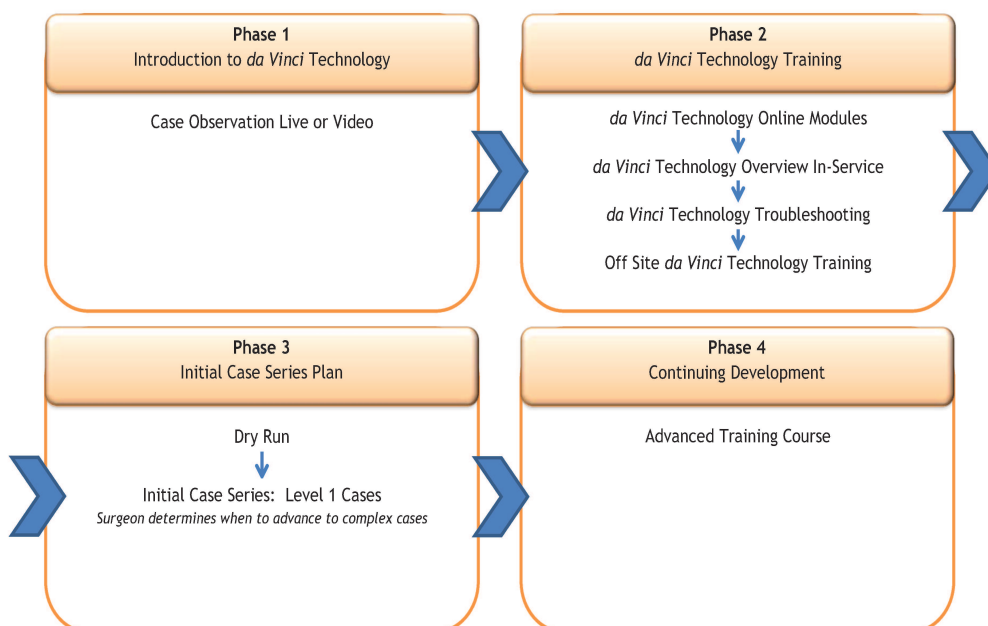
Phase 1
Introduction to da Vinci Technology

Case Observation Live or Video

Phase 2
da Vinci Technology Training

da Vinci Technology Online Modules

da Vinci Technology Overview In-Service

da Vinci Technology Troubleshooting

Off Site da Vinci Technology Training

Phase 3
Initial Case Series Plan

Dry Run

Initial Case Series: Level 1 Cases
Surgeon determines when to advance to complex cases

Phase 4
Continuing Development

Advanced Training Course